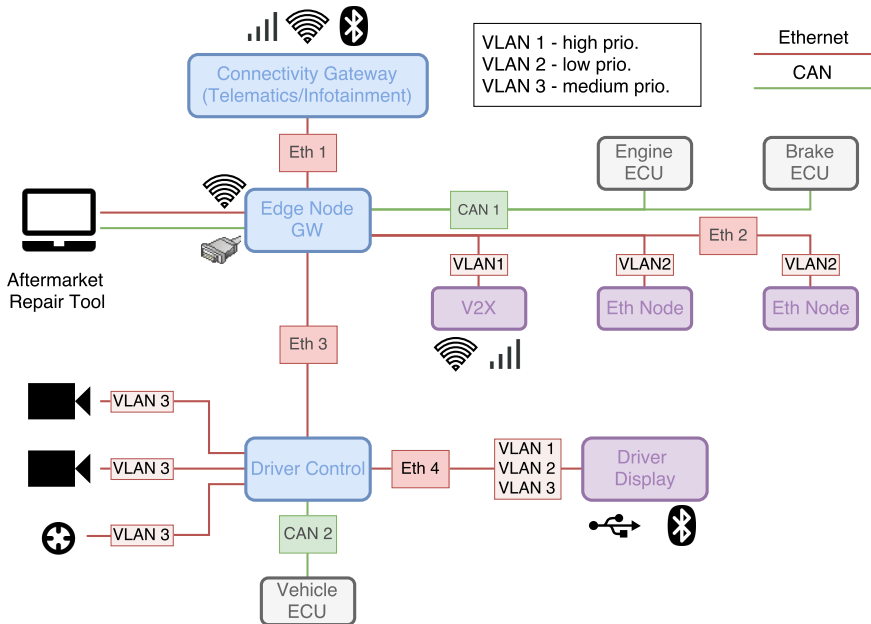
VLAN 1 - high prio.
VLAN 2 - low prio.
VLAN 3 - medium prio.

Ethernet
CAN

Connectivity Gateway (Telematics/Infotainment)

Eth 1

Engine ECU

Brake ECU

Aftermarket Repair Tool

Edge Node GW

CAN 1

Eth 2

VLAN1

VLAN2

VLAN2

V2X

Eth Node

Eth Node

Eth 3

VLAN 3

VLAN 3

VLAN 3

Driver Control

Eth 4

VLAN 1
VLAN 2
VLAN 3

Driver Display

CAN 2

Vehicle ECU